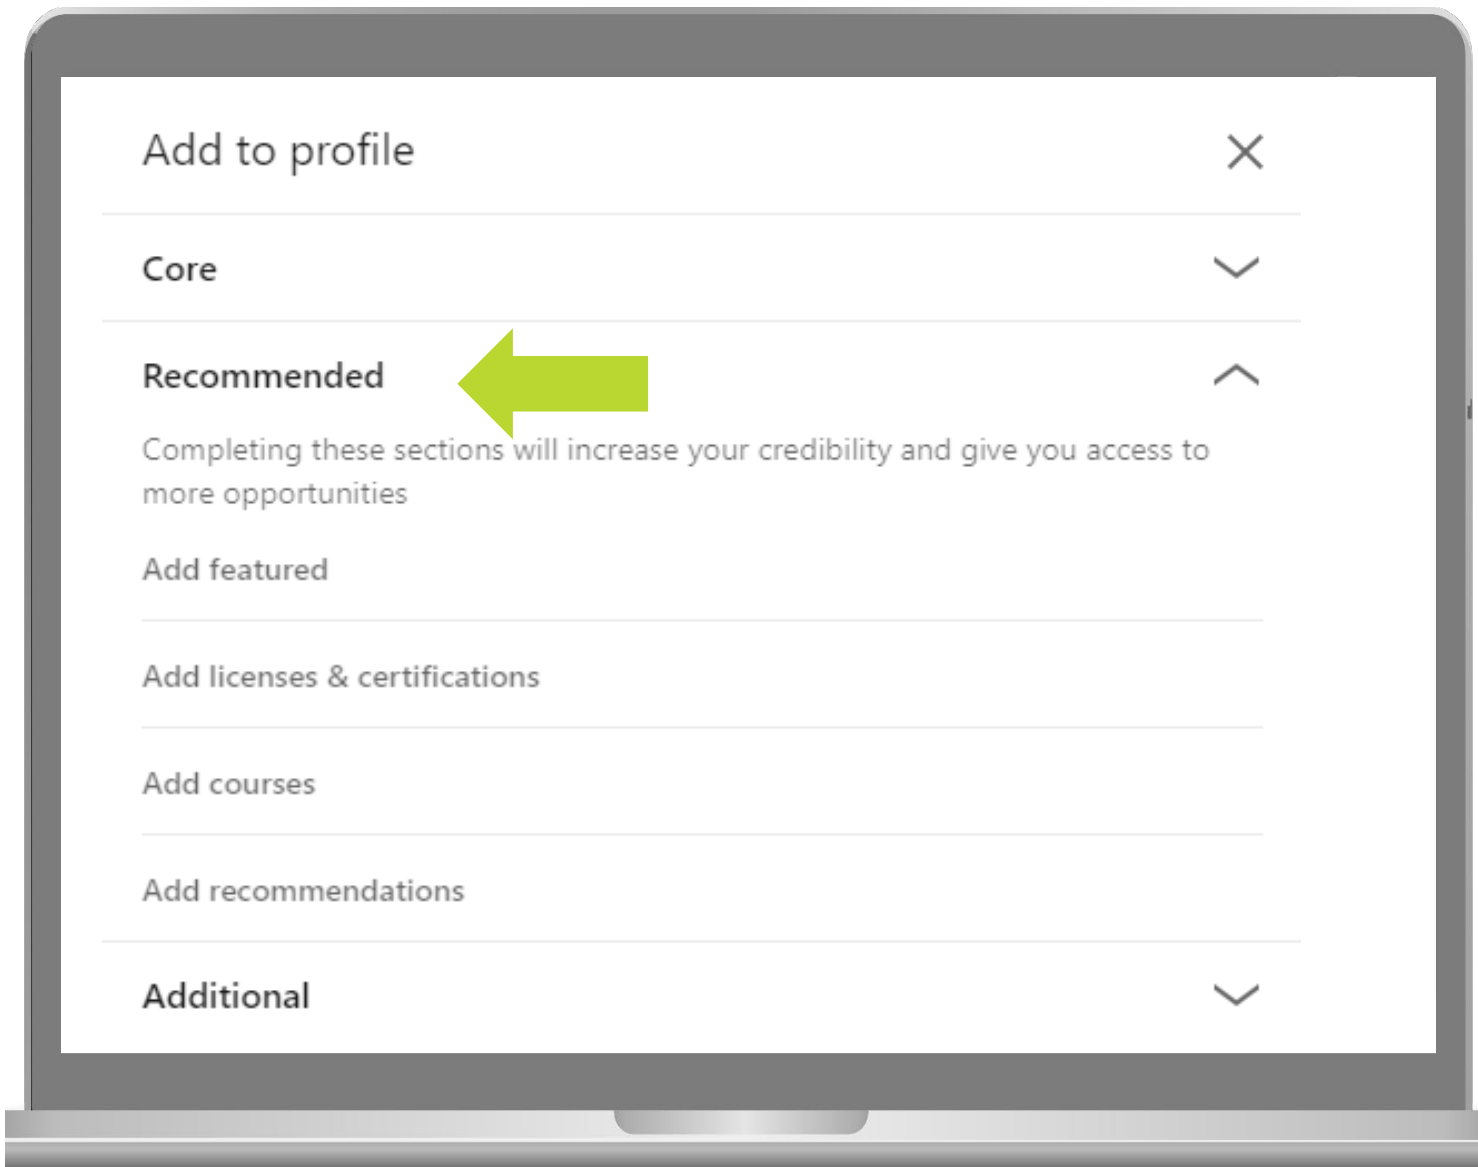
Add to profile

Core

Recommended

Completing these sections will increase your credibility and give you access to more opportunities

Add featured

Add licenses & certifications

Add courses

Add recommendations

Additional